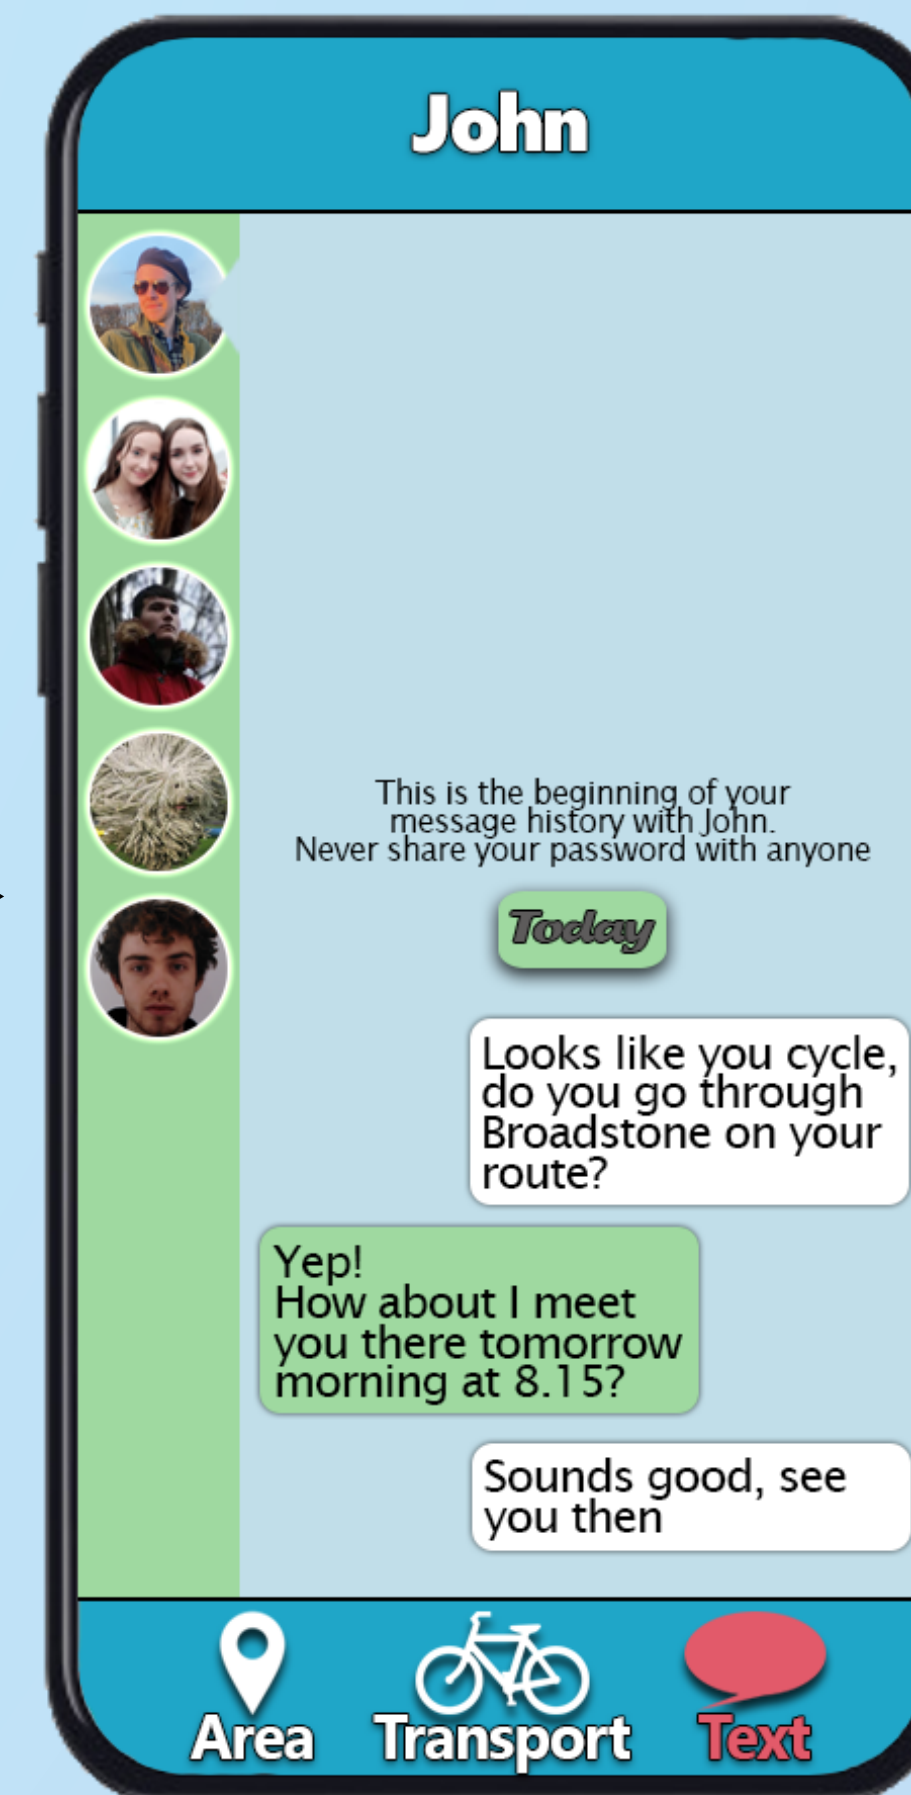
John

This is the beginning of your message history with John.
Never share your password with anyone

Today

Looks like you cycle, do you go through Broadstone on your route?

Yep!
How about I meet you there tomorrow morning at 8.15?

Sounds good, see you then

Area Transport Text